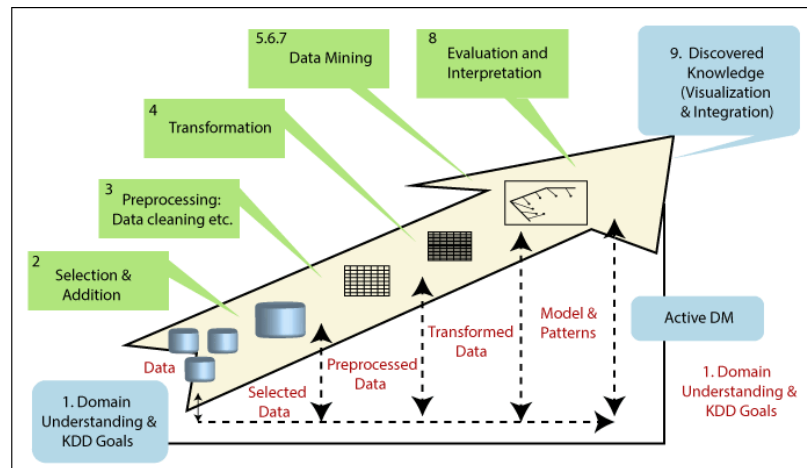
5.6.7
Data Mining

8
Evaluation and Interpretation

9. Discovered Knowledge (Visualization & Integration)

4
Transformation

3
Preprocessing: Data cleaning etc.

2
Selection & Addition

Data

Selected Data

Preprocessed Data

Transformed Data

Model & Patterns

Active DM

1. Domain Understanding & KDD Goals

1. Domain Understanding & KDD Goals